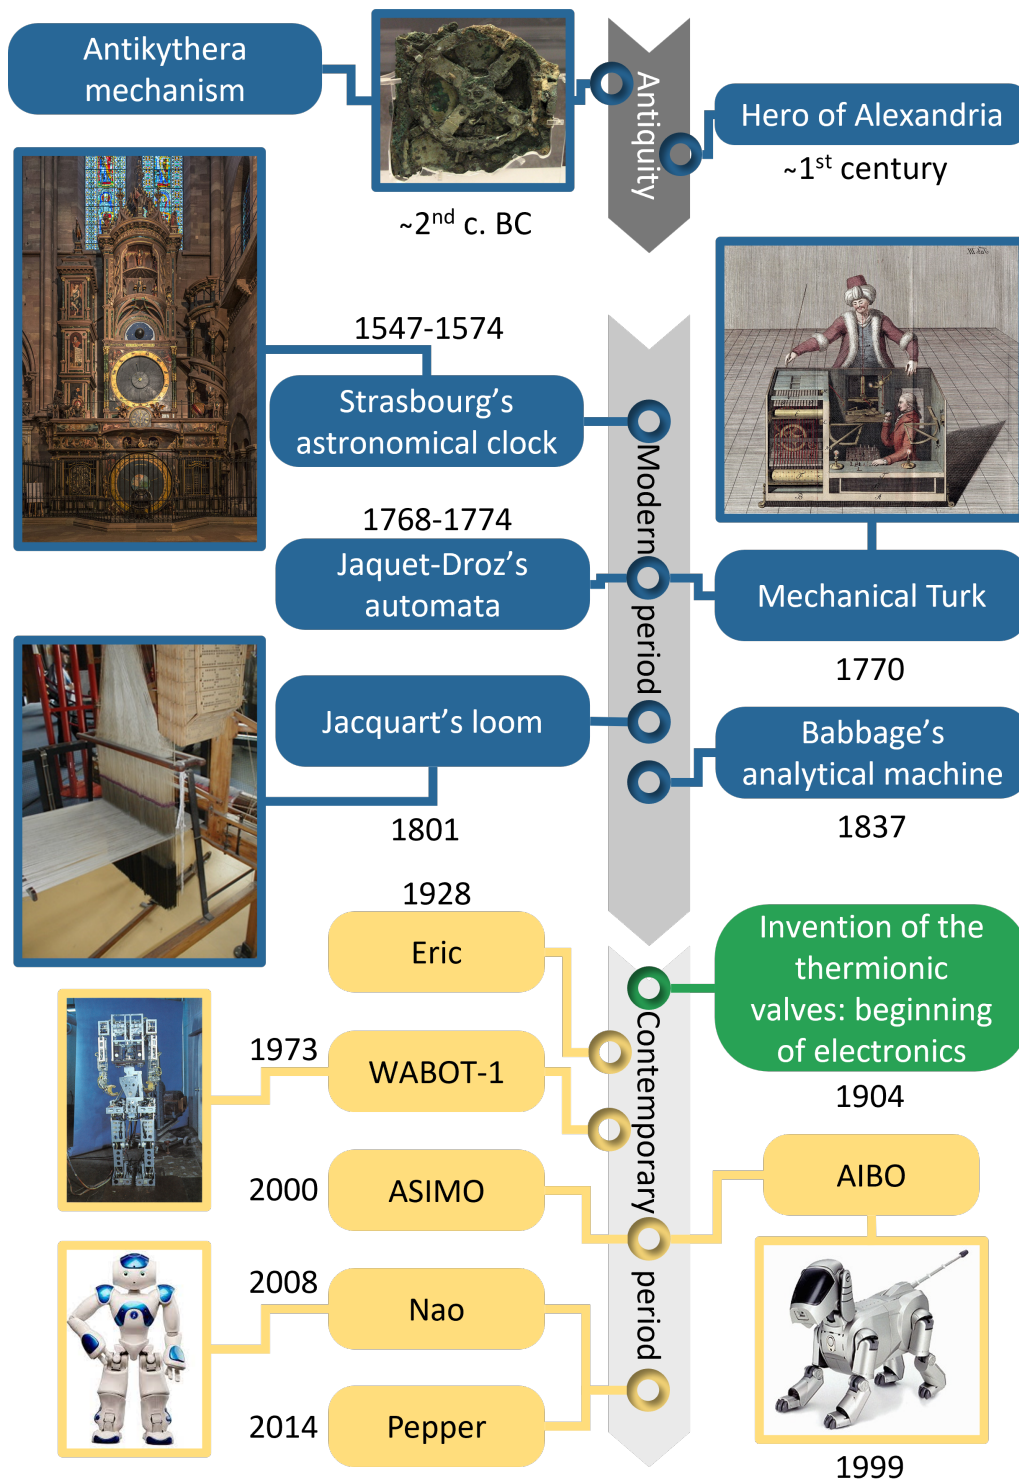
Antikythera mechanism

~2$^{nd}$ c. BC

Antiquity

Hero of Alexandria

~1$^{st}$ century

1547-1574

Strasbourg's astronomical clock

Modern period

1768-1774

Jaquet-Droz's automata

Mechanical Turk

1770

Jacquart's loom

1801

Babbage's analytical machine

1837

1928

Eric

Invention of the thermionic valves: beginning of electronics

1904

1973

WABOT-1

Contemporary period

2000

ASIMO

AIBO

2008

Nao

2014

Pepper

1999